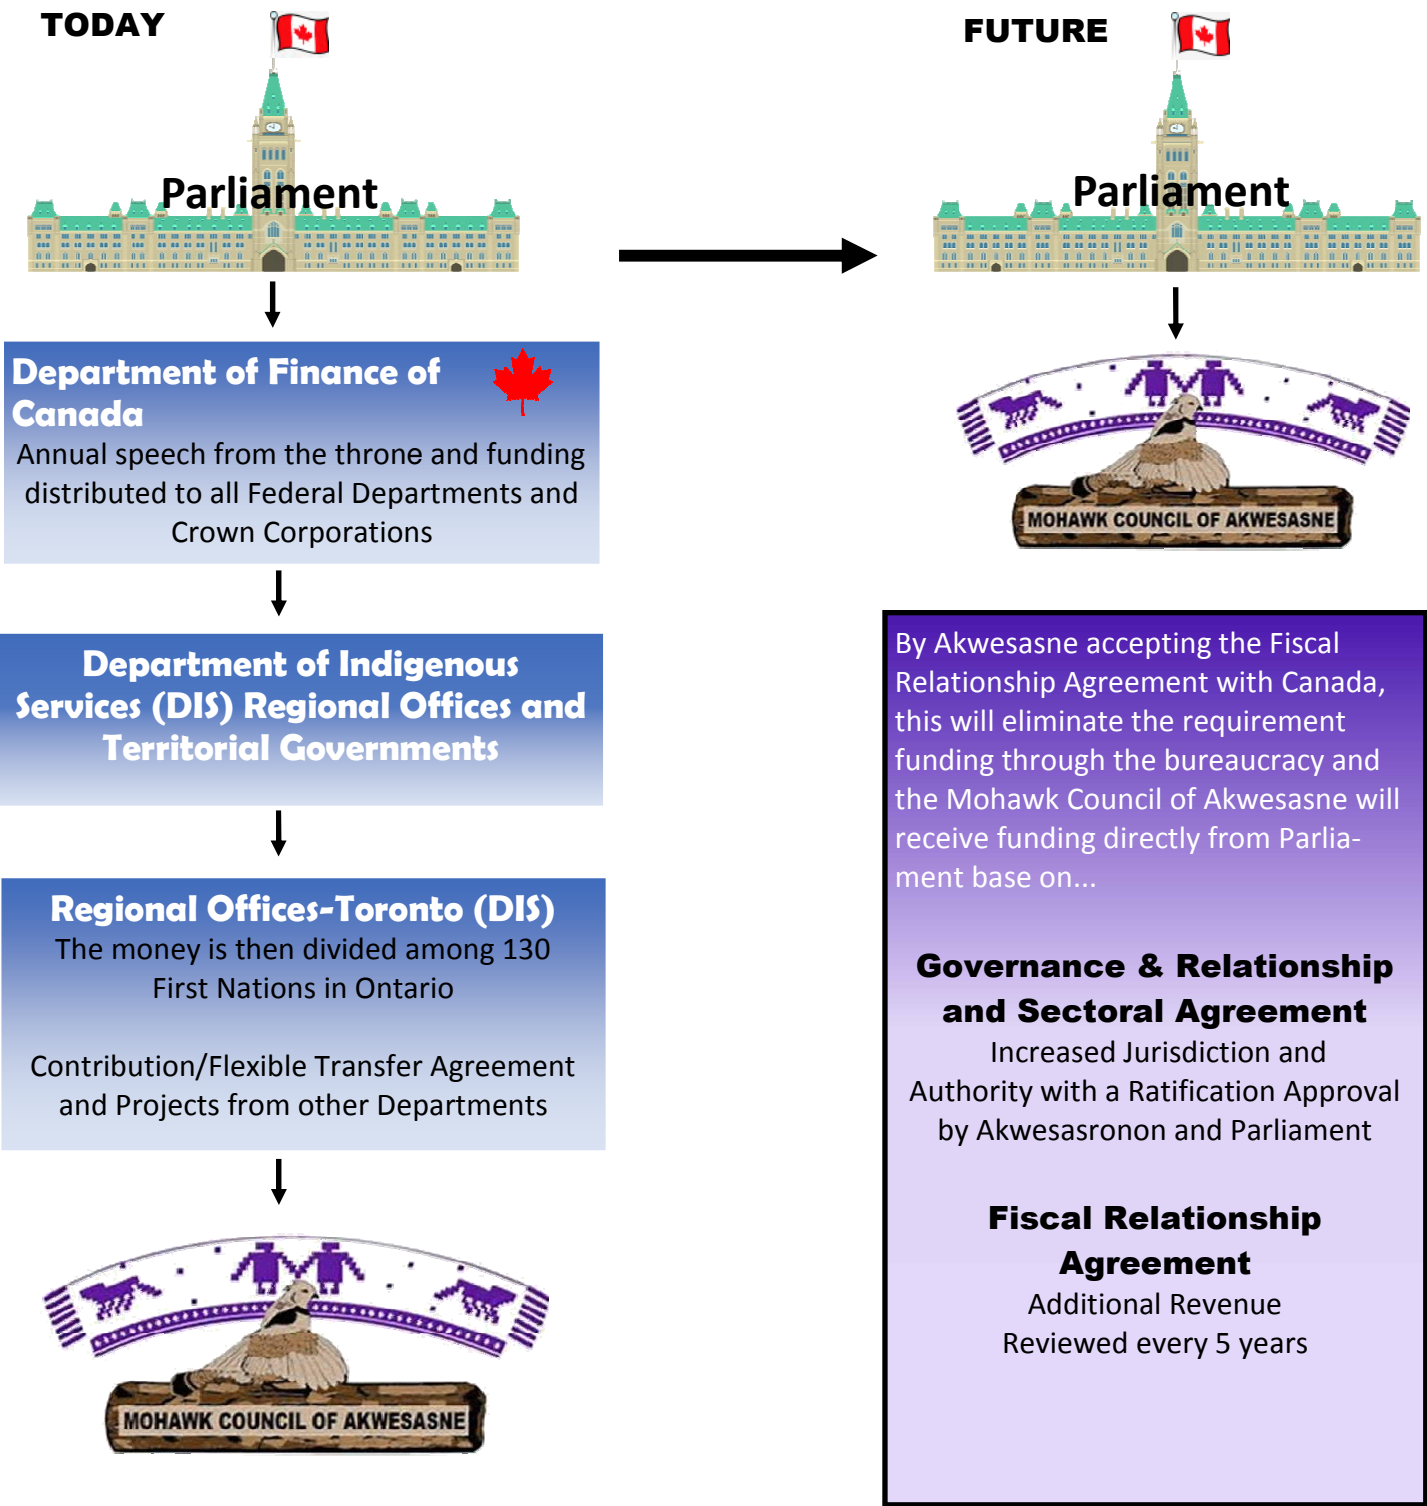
TODAY

Parliament

Department of Finance of Canada

Annual speech from the throne and funding distributed to all Federal Departments and Crown Corporations

Department of Indigenous Services (DIS) Regional Offices and Territorial Governments

Regional Offices-Toronto (DIS)

The money is then divided among 130 First Nations in Ontario

Contribution/Flexible Transfer Agreement and Projects from other Departments

MOHAWK COUNCIL OF AKWESASNE

FUTURE

Parliament

MOHAWK COUNCIL OF AKWESASNE

By Akwesasne accepting the Fiscal Relationship Agreement with Canada, this will eliminate the requirement funding through the bureaucracy and the Mohawk Council of Akwesasne will receive funding directly from Parliament base on...

Governance & Relationship and Sectoral Agreement

Increased Jurisdiction and Authority with a Ratification Approval by Akwesasronon and Parliament

Fiscal Relationship Agreement

Additional Revenue

Reviewed every 5 years